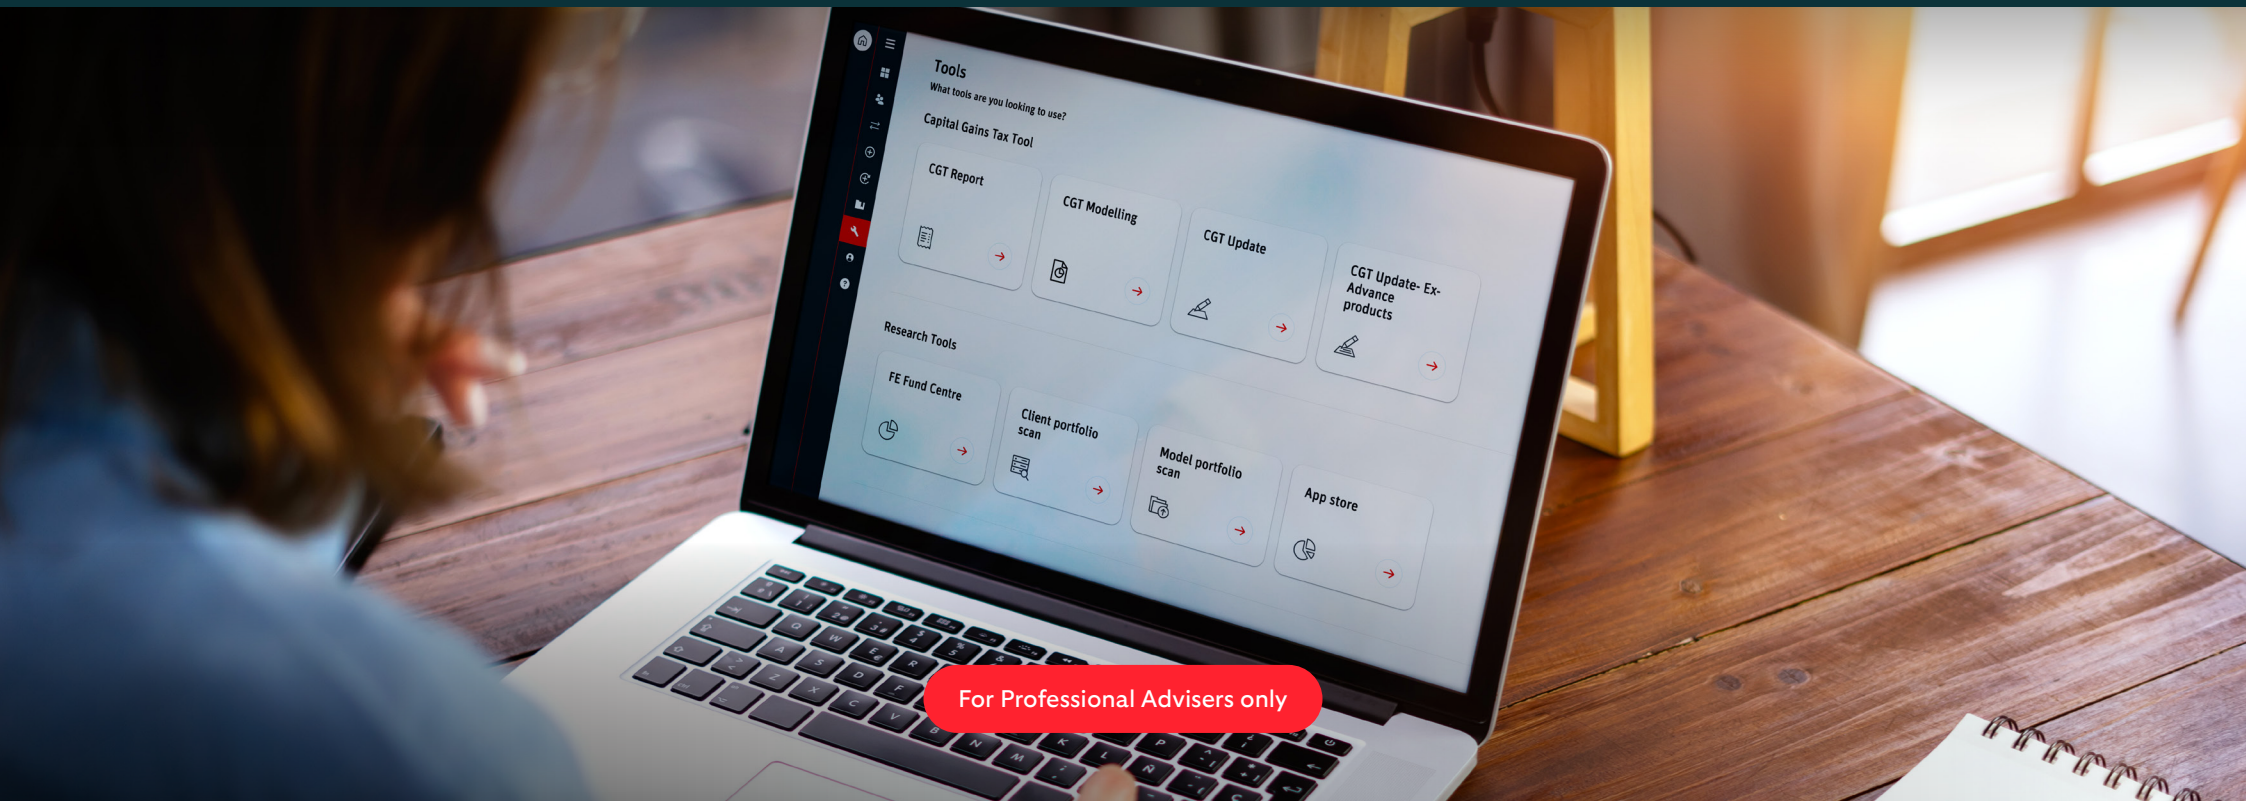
Tools
What tools are you looking to use?

Capital Gains Tax Tool

CGT Report

CGT Modelling

CGT Update

CGT Update- Ex-Advance products

Research Tools

FE Fund Centre

Client portfolio scan

Model portfolio scan

App store

For Professional Advisers only